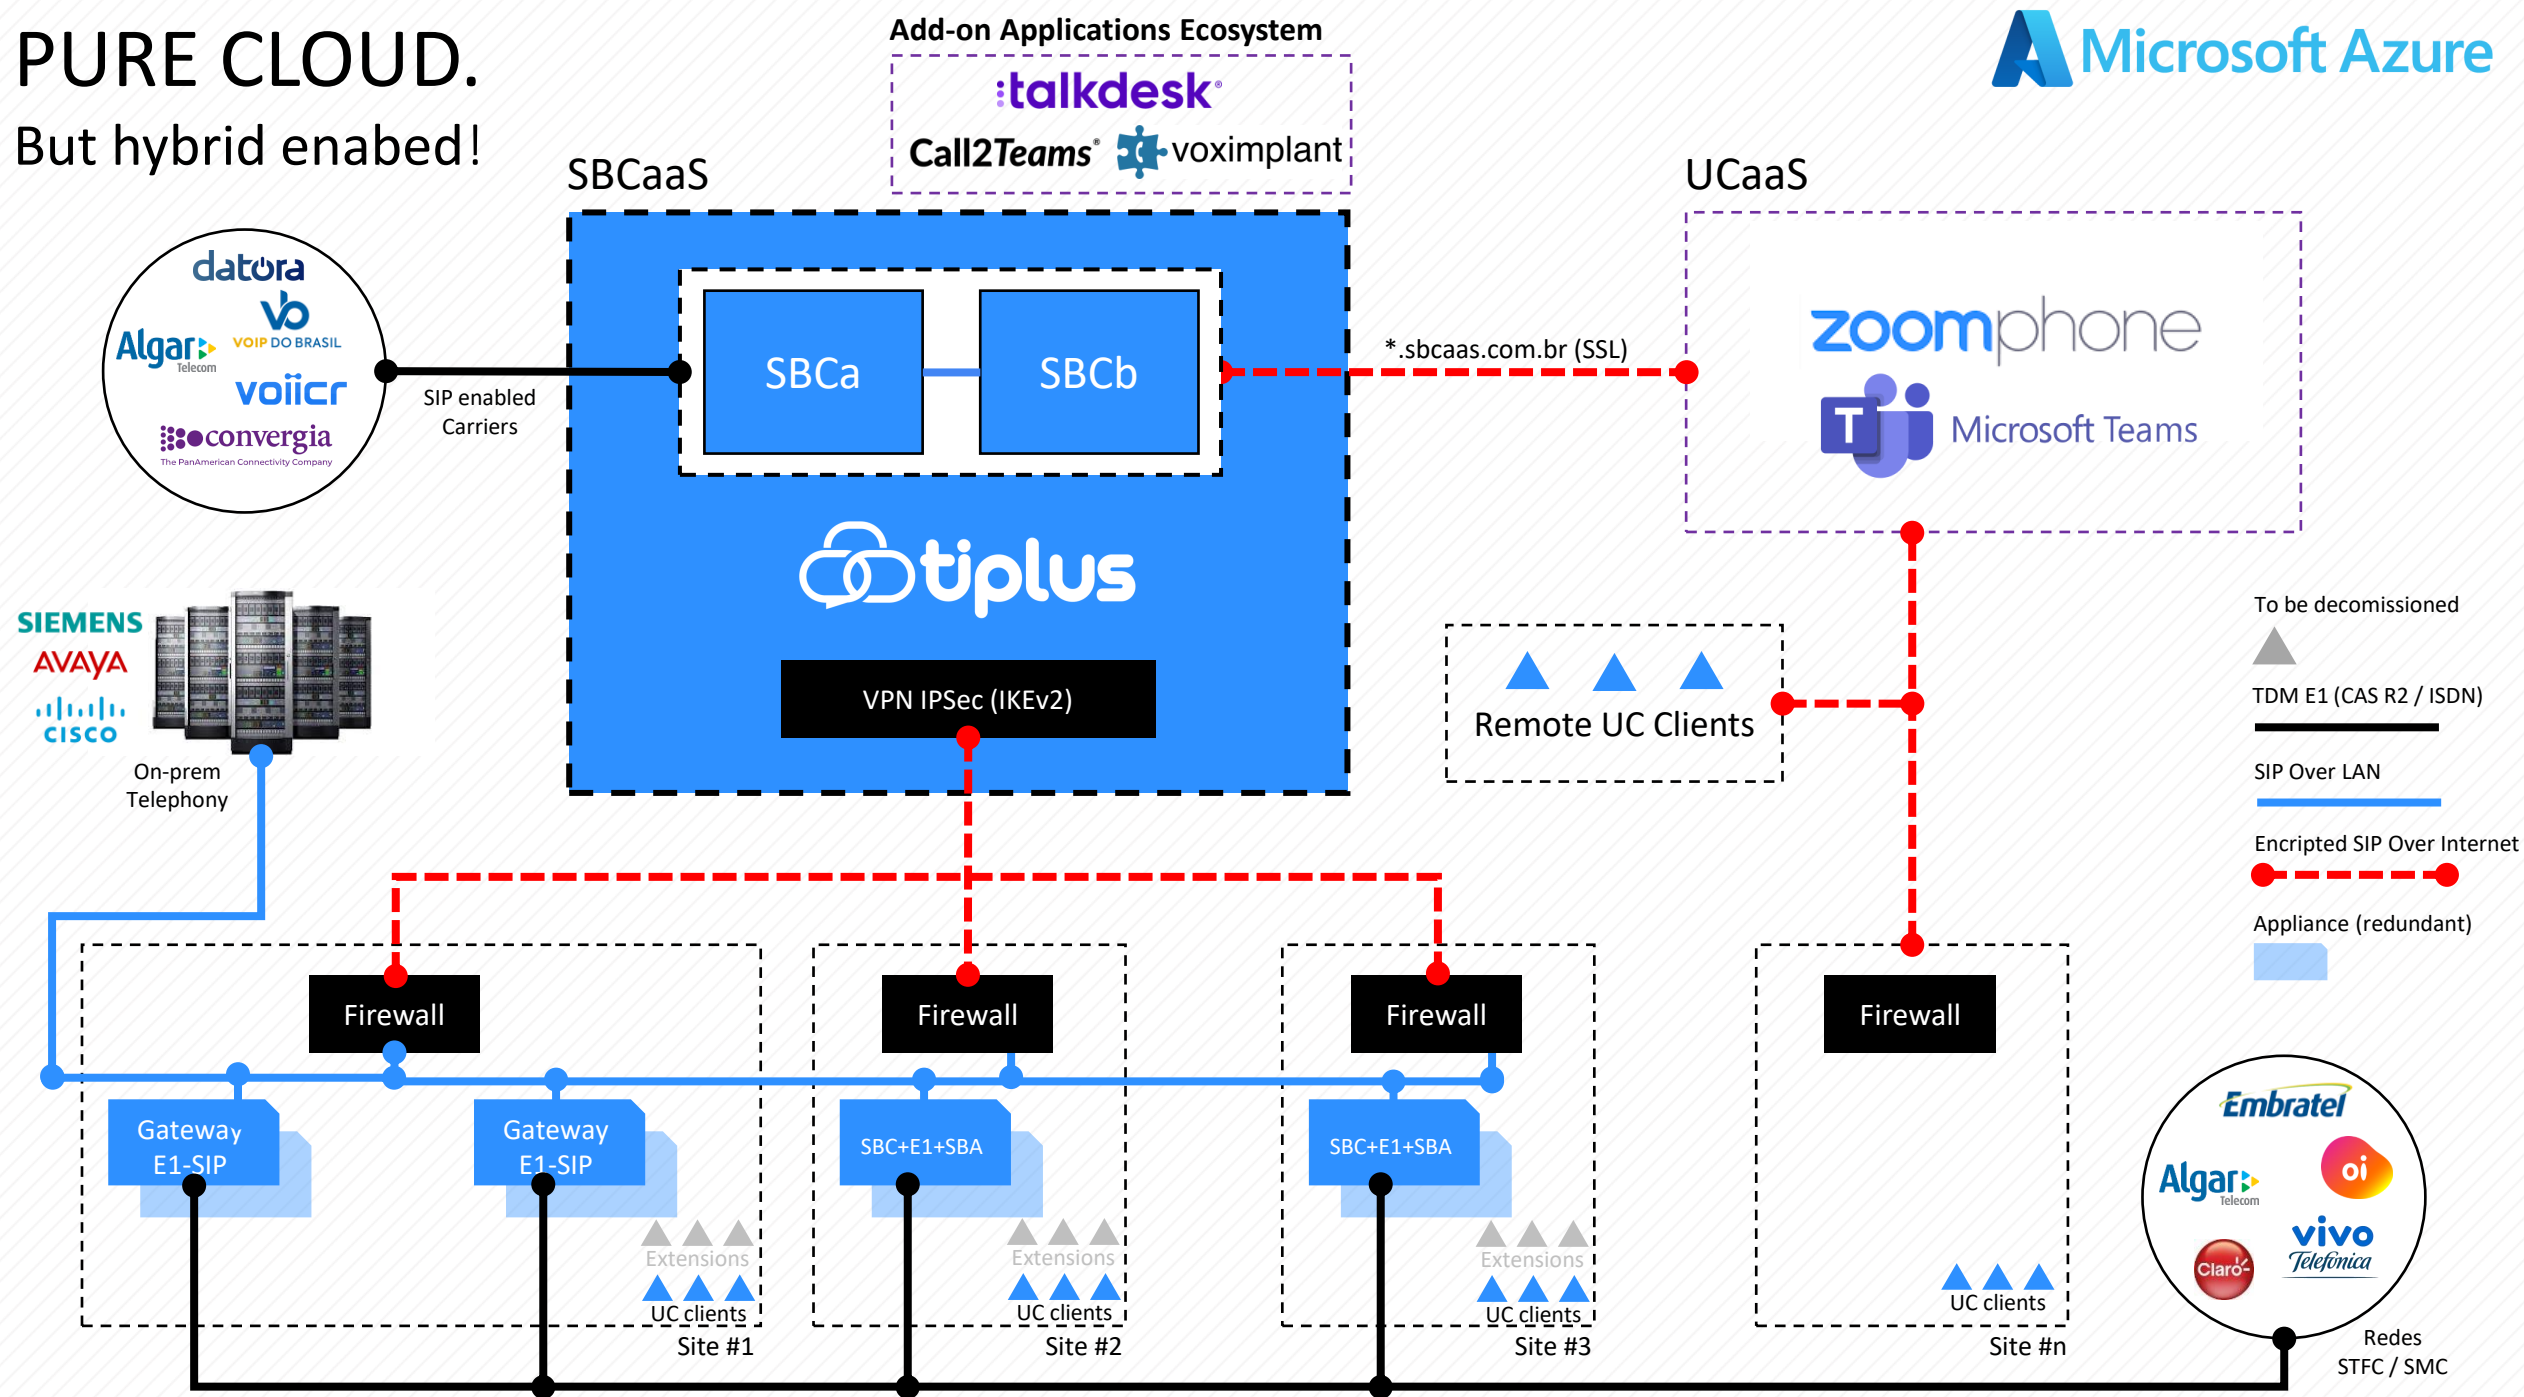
PURE CLOUD.
But hybrid enabed!

Add-on Applications Ecosystem
talkdesk
Call2Teams voximplant

Microsoft Azure

SBCaaS

UCaaS

datora
VOIP DO BRASIL
Algar Telecom
voiicr
convergia
The PanAmerican Connectivity Company

SIP enabled Carriers

SBCa
SBCb

*.sbcaas.com.br (SSL)

zoomphone
Microsoft Teams

tiplus

VPN IPSec (IKEv2)

SIEMENS
AVAYA
CISCO

On-prem Telephony

Remote UC Clients

To be decomissioned
TDM E1 (CAS R2 / ISDN)
SIP Over LAN
Encripted SIP Over Internet
Appliance (redundant)

Firewall
Firewall
Firewall
Firewall

Gateway E1-SIP
Gateway E1-SIP
SBC+E1+SBA
SBC+E1+SBA

Extensions
UC clients
Site #1

Extensions
UC clients
Site #2

Extensions
UC clients
Site #3

UC clients
Site #n

Embratel
Algar Telecom
oi
Claro
vivo Telefónica

Redes STFC / SMC